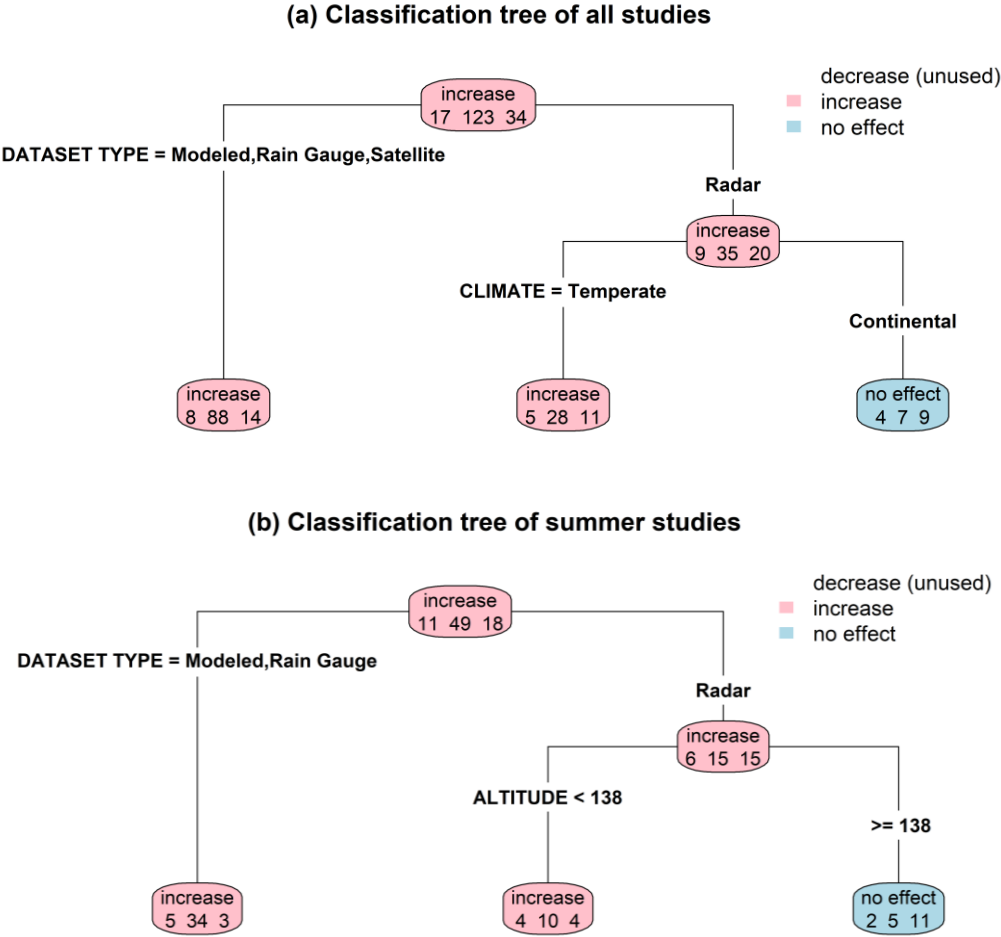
(a) Classification tree of all studies

decrease (unused)
increase
no effect

increase
17 123 34

DATASET TYPE = Modeled,Rain Gauge,Satellite

Radar

increase
9 35 20

CLIMATE = Temperate

Continental

increase
8 88 14

increase
5 28 11

no effect
4 7 9

(b) Classification tree of summer studies

decrease (unused)
increase
no effect

increase
11 49 18

DATASET TYPE = Modeled,Rain Gauge

Radar

increase
6 15 15

ALTITUDE < 138

>= 138

increase
5 34 3

increase
4 10 4

no effect
2 5 11